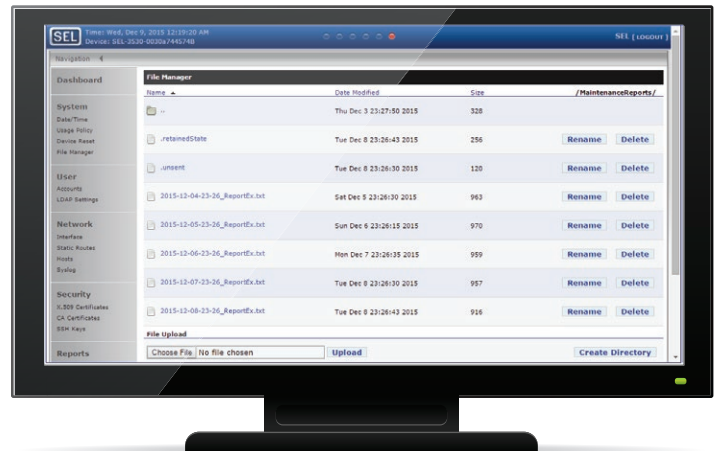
SEL Time: Wed, Dec 9, 2015 12:19:20 AM
Device: SEL-3530-0030a7445748

SEL [ LOGOUT ]

Navigation

Dashboard

System
Date/Time
Usage Policy
Device Reset
File Manager

User
Accounts
LDAP Settings

Network
Interface
Static Routes
Hosts
Syslog

Security
X.509 Certificates
CA Certificates
SSH Keys

Reports

File Manager

| Name ▲ | Date Modified | Size | /MaintenanceReports/ |
|---|---|---|---|
| .. | Thu Dec 3 23:27:50 2015 | 328 | |
| .retainedState | Tue Dec 8 23:26:43 2015 | 256 | Rename Delete |
| .unsent | Tue Dec 8 23:26:30 2015 | 120 | Rename Delete |
| 2015-12-04-23-26_ReportEx.txt | Sat Dec 5 23:26:30 2015 | 963 | Rename Delete |
| 2015-12-05-23-26_ReportEx.txt | Sun Dec 6 23:26:15 2015 | 970 | Rename Delete |
| 2015-12-06-23-26_ReportEx.txt | Mon Dec 7 23:26:35 2015 | 959 | Rename Delete |
| 2015-12-07-23-26_ReportEx.txt | Tue Dec 8 23:26:30 2015 | 957 | Rename Delete |
| 2015-12-08-23-26_ReportEx.txt | Tue Dec 8 23:26:43 2015 | 916 | Rename Delete |

File Upload

Choose File No file chosen Upload

Create Directory